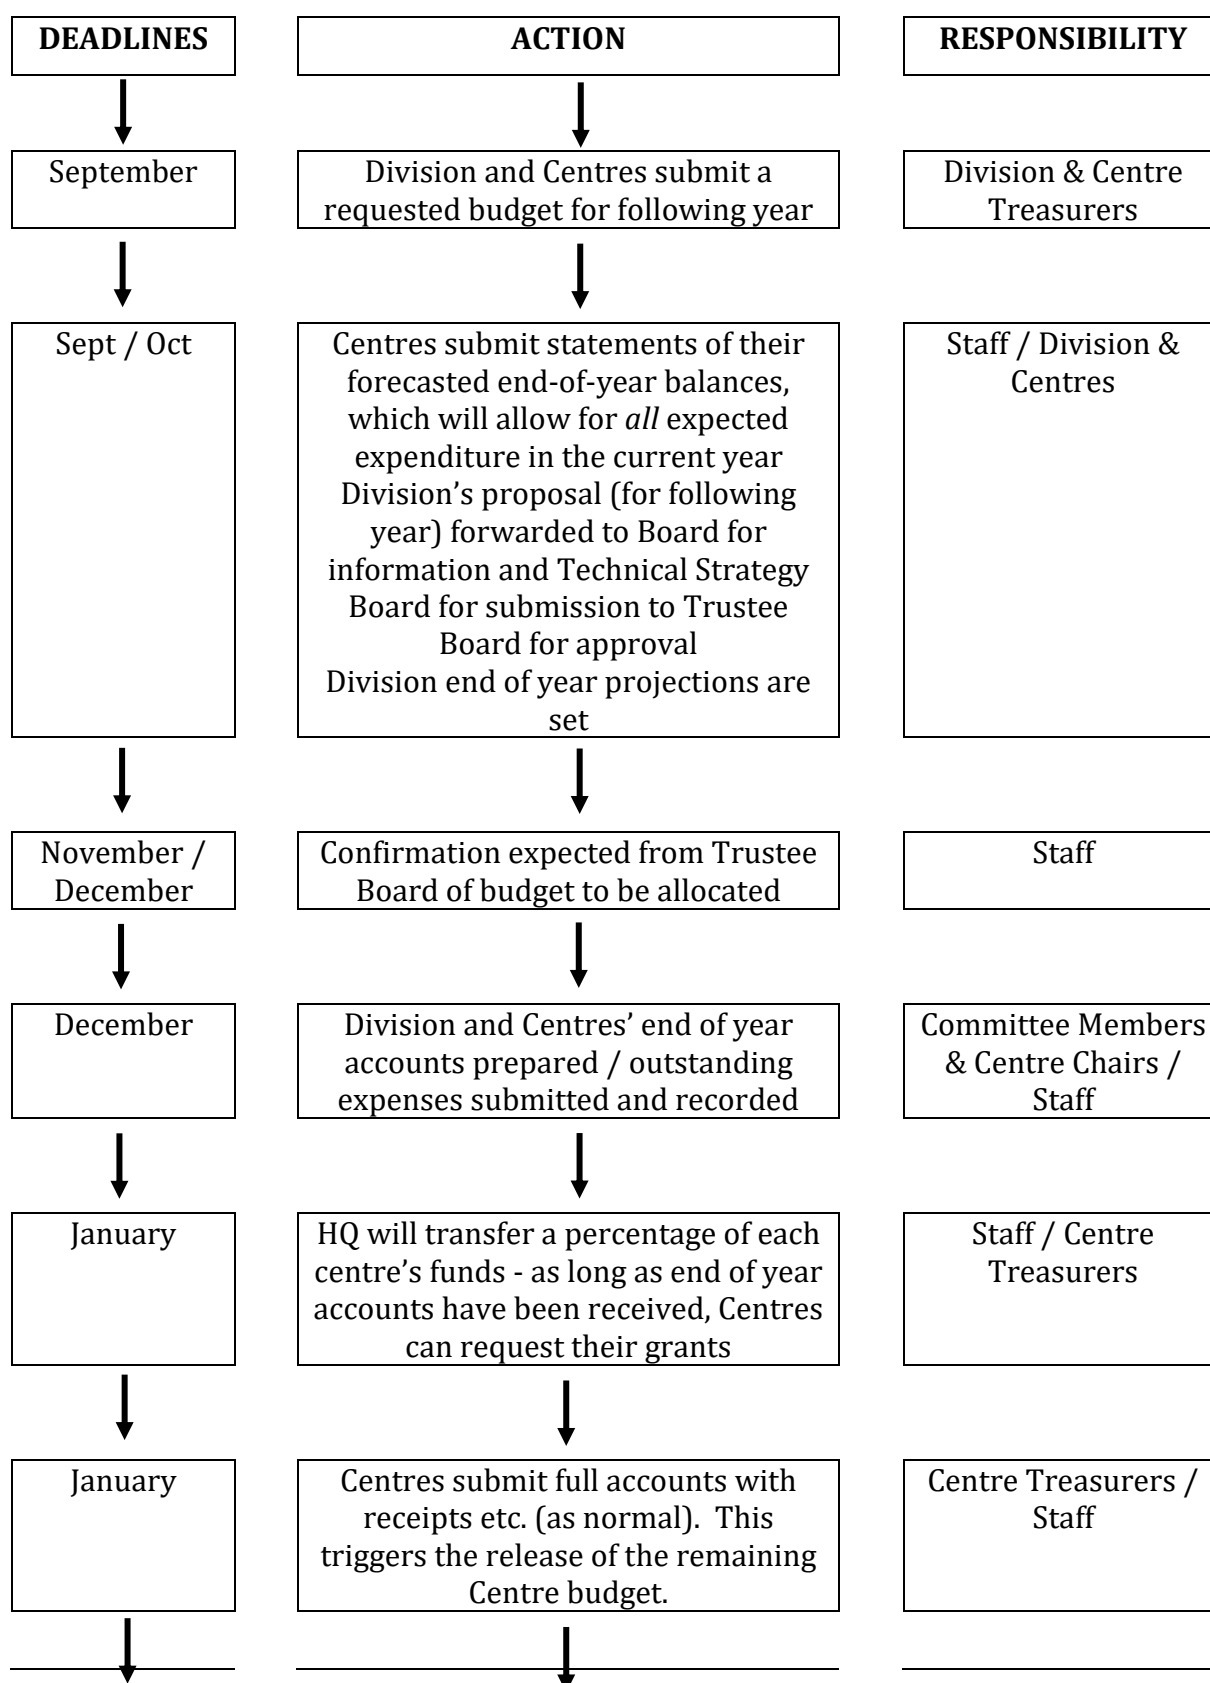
| DEADLINES | ACTION | RESPONSIBILITY |
|---|---|---|
| September | Division and Centres submit a requested budget for following year | Division & Centre Treasurers |
| Sept / Oct | Centres submit statements of their forecasted end-of-year balances, which will allow for *all* expected expenditure in the current year<br>Division's proposal (for following year) forwarded to Board for information and Technical Strategy Board for submission to Trustee Board for approval<br>Division end of year projections are set | Staff / Division & Centres |
| November / December | Confirmation expected from Trustee Board of budget to be allocated | Staff |
| December | Division and Centres' end of year accounts prepared / outstanding expenses submitted and recorded | Committee Members & Centre Chairs / Staff |
| January | HQ will transfer a percentage of each centre's funds - as long as end of year accounts have been received, Centres can request their grants | Staff / Centre Treasurers |
| January | Centres submit full accounts with receipts etc. (as normal). This triggers the release of the remaining Centre budget. | Centre Treasurers / Staff |